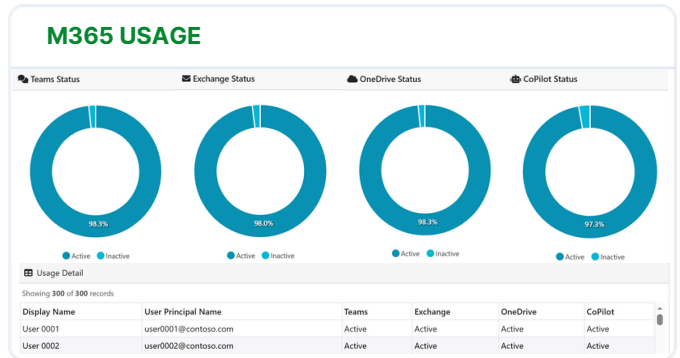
M365 USAGE

Teams Status

98.3%

Active Inactive

Exchange Status

98.0%

Active Inactive

OneDrive Status

98.3%

Active Inactive

CoPilot Status

97.3%

Active Inactive

Usage Detail

Showing 300 of 300 records

| Display Name | User Principal Name | Teams | Exchange | OneDrive | CoPilot |
|---|---|---|---|---|---|
| User 0001 | user0001@contoso.com | Active | Active | Active | Active |
| User 0002 | user0002@contoso.com | Active | Active | Active | Active |